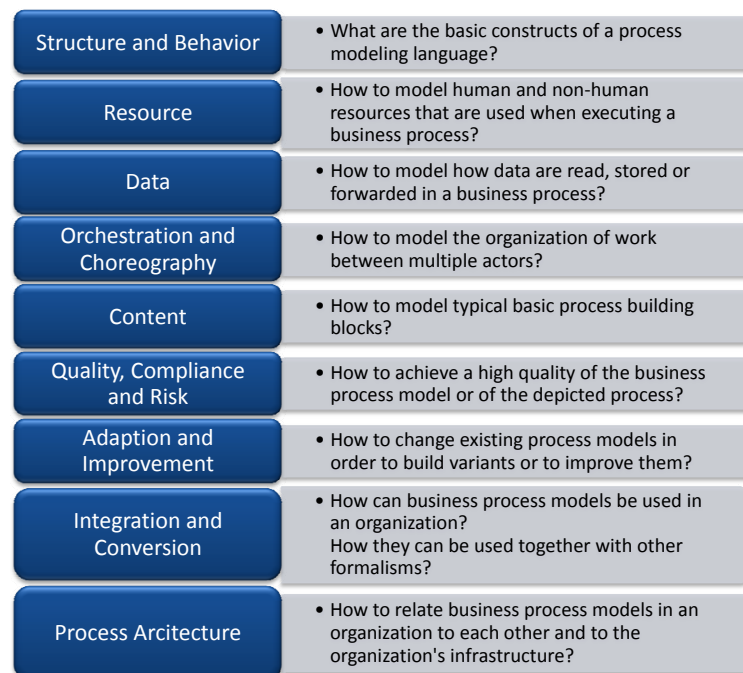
Structure and Behavior

• What are the basic constructs of a process modeling language?

Resource

• How to model human and non-human resources that are used when executing a business process?

Data

• How to model how data are read, stored or forwarded in a business process?

Orchestration and Choreography

• How to model the organization of work between multiple actors?

Content

• How to model typical basic process building blocks?

Quality, Compliance and Risk

• How to achieve a high quality of the business process model or of the depicted process?

Adaption and Improvement

• How to change existing process models in order to build variants or to improve them?

Integration and Conversion

• How can business process models be used in an organization?
How they can be used together with other formalisms?

Process Arcitecture

• How to relate business process models in an organization to each other and to the organization's infrastructure?